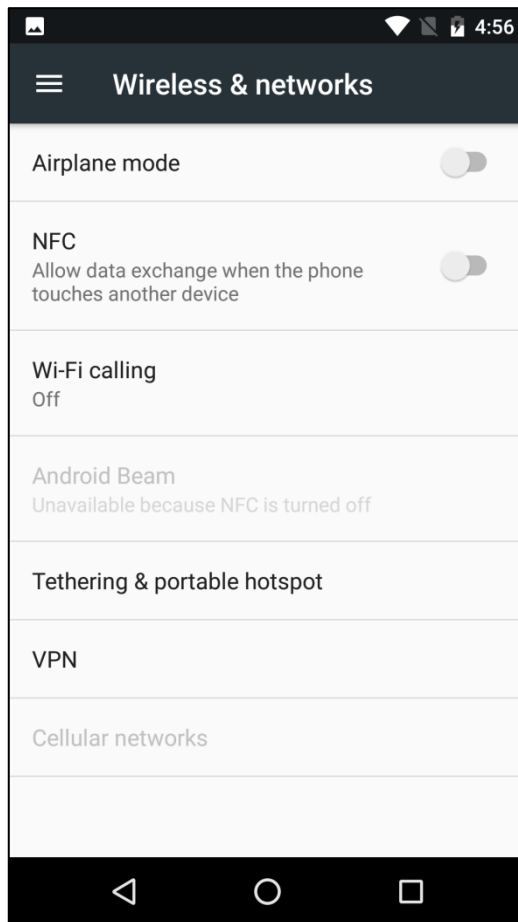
4:56

Wireless & networks

Airplane mode

NFC
Allow data exchange when the phone touches another device

Wi-Fi calling
Off

Android Beam
Unavailable because NFC is turned off

Tethering & portable hotspot

VPN

Cellular networks